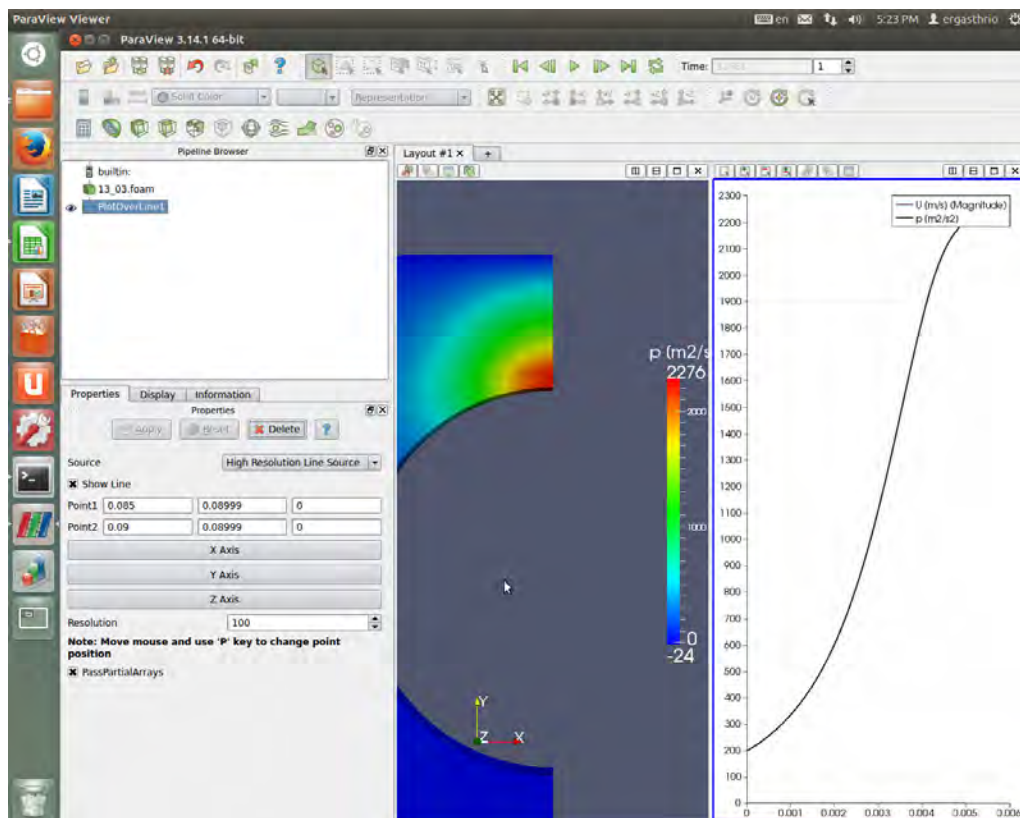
ParaView Viewer

en 5:23 PM ergasthrio

ParaView 3.14.1 64-bit

Time: 1

Solid Color

Representation

Pipeline Browser

builtin:

13_03.foam

PlotOverLine1

Layout #1 ×

+

Properties Display Information

Properties

Apply Reset Delete ?

Source High Resolution Line Source

Show Line

| Point1 | 0.085 | 0.08999 | 0 |
|---|---|---|---|
| Point2 | 0.09 | 0.08999 | 0 |

X Axis

Y Axis

Z Axis

Resolution 100

Note: Move mouse and use 'P' key to change point position

PassPartialArrays

p (m2/s

2276

2000

1000

0

-24

Y

Z X

U (m/s) (Magnitude)

p (m2/s2)

2300
2200
2100
2000
1900
1800
1700
1600
1500
1400
1300
1200
1100
1000
900
800
700
600
500
400
300
200
100
0

0 0.001 0.002 0.003 0.004 0.005 0.006